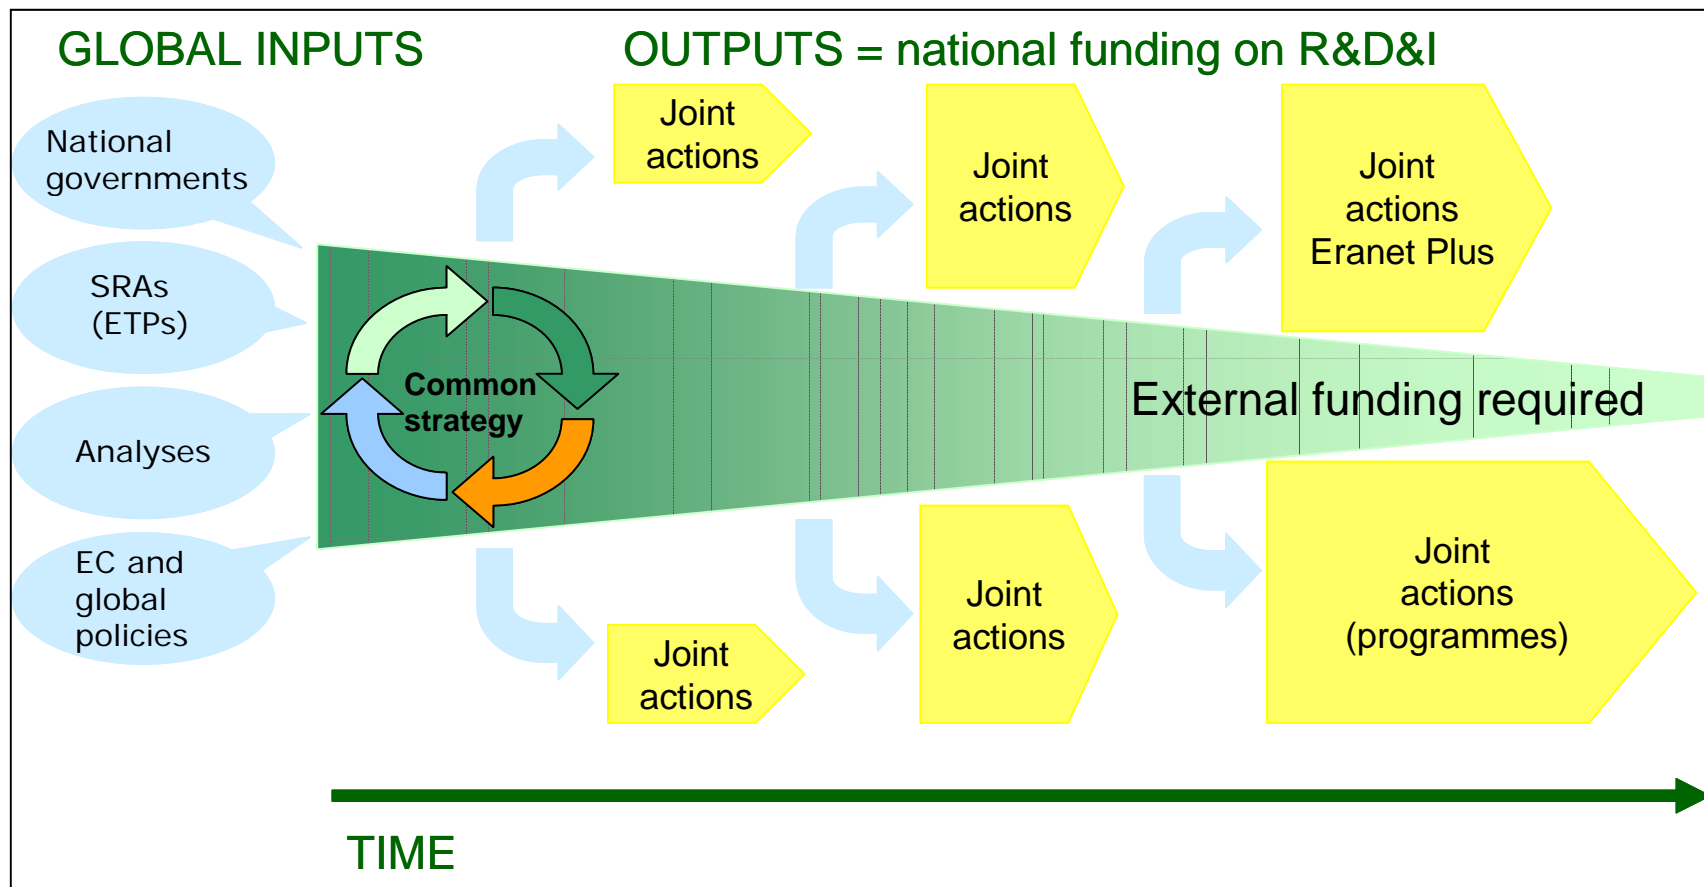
GLOBAL INPUTS

OUTPUTS = national funding on R&D&I

National governments

SRAs (ETPs)

Analyses

EC and global policies

Common strategy

Joint actions

Joint actions

Joint actions Eranet Plus

External funding required

Joint actions

Joint actions

Joint actions (programmes)

TIME